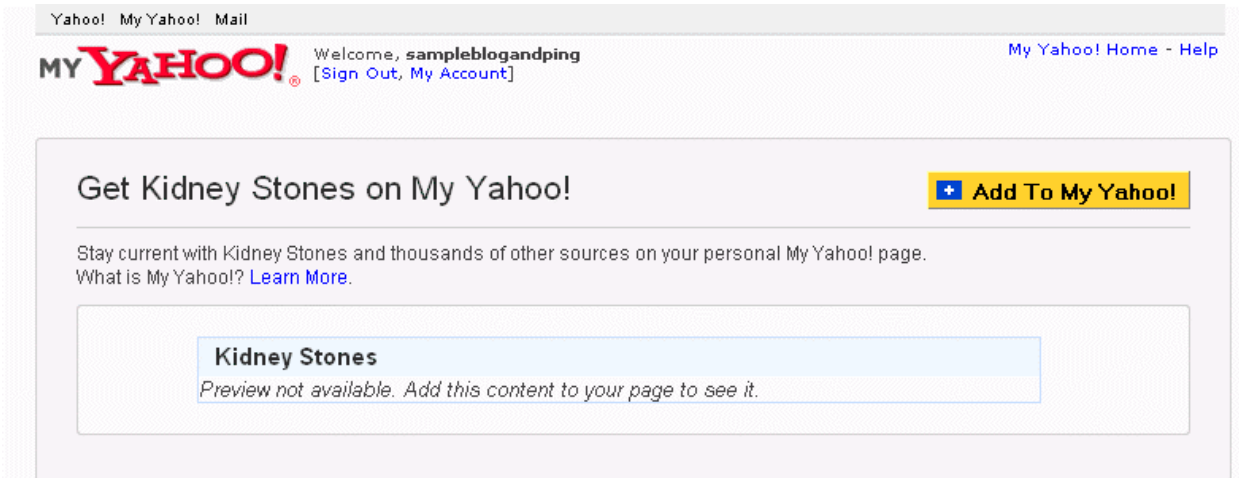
Yahoo! My Yahoo! Mail

MY YAHOO!

Welcome, **sampleblogandping**
[Sign Out, My Account]

My Yahoo! Home - Help

Get Kidney Stones on My Yahoo!

Add To My Yahoo!

Stay current with Kidney Stones and thousands of other sources on your personal My Yahoo! page.
What is My Yahoo!? Learn More.

Kidney Stones

Preview not available. Add this content to your page to see it.